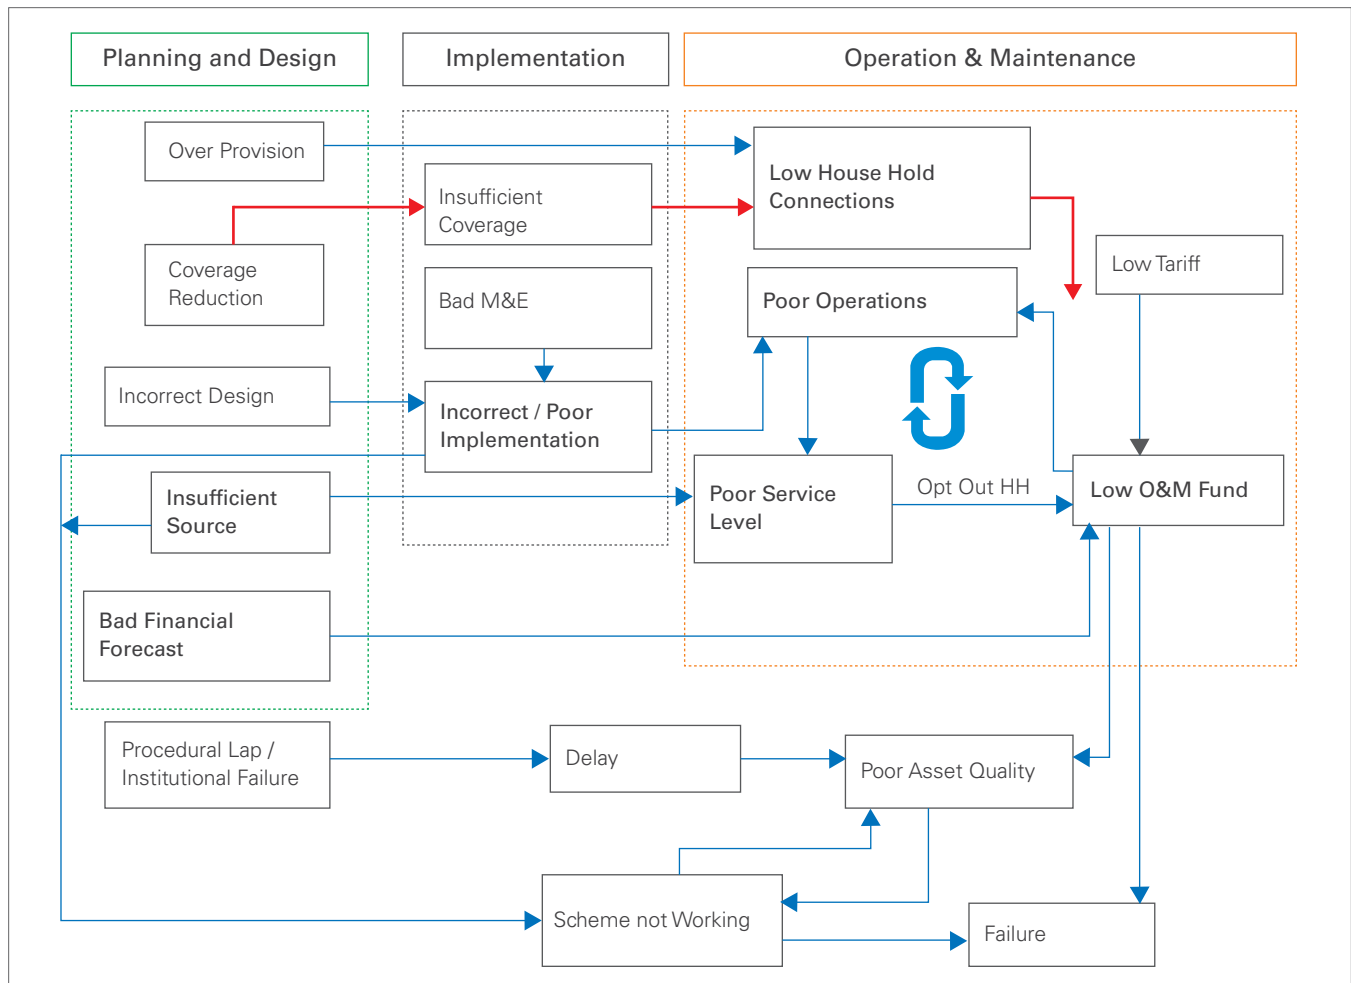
Planning and Design

Implementation

Operation & Maintenance

Over Provision

Coverage Reduction

Incorrect Design

Insufficient Source

Bad Financial Forecast

Insufficient Coverage

Bad M&E

Incorrect / Poor Implementation

Low House Hold Connections

Low Tariff

Poor Operations

Poor Service Level

Opt Out HH

Low O&M Fund

Procedural Lap / Institutional Failure

Delay

Poor Asset Quality

Scheme not Working

Failure